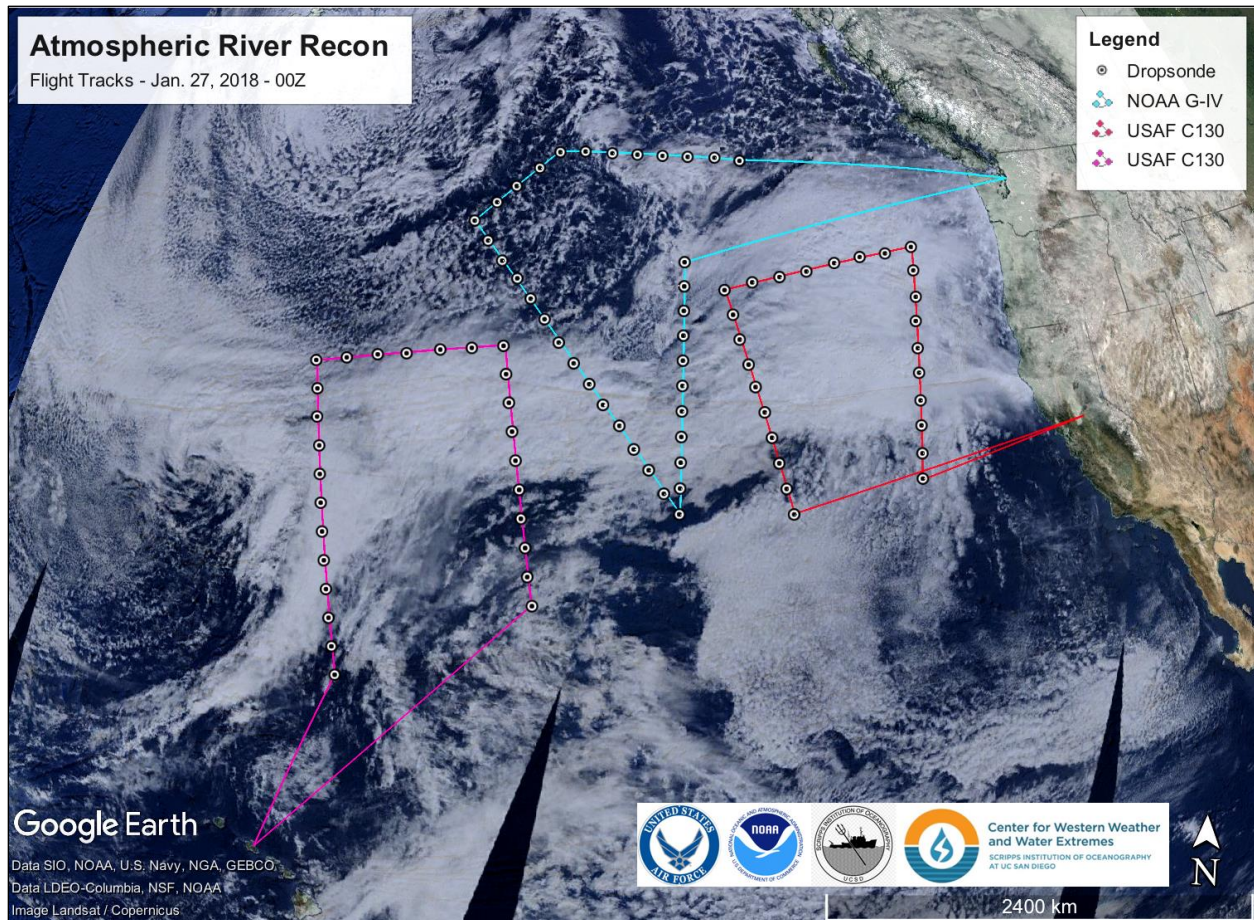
Atmospheric River Recon
Flight Tracks - Jan. 27, 2018 - 00Z

Legend
Dropsonde
NOAA G-IV
USAF C130
USAF C130

Google Earth
Data SIO, NOAA, U.S. Navy, NGA, GEBCO
Data LDEO-Columbia, NSF, NOAA
Image Landsat / Copernicus

UNITED STATES AIR FORCE
NOAA
NATIONAL OCEANIC AND ATMOSPHERIC ADMINISTRATION
U.S. DEPARTMENT OF COMMERCE
SCRIPPS INSTITUTION OF OCEANOGRAPHY
UCSD

Center for Western Weather and Water Extremes
SCRIPPS INSTITUTION OF OCEANOGRAPHY AT UC SAN DIEGO

N
2400 km